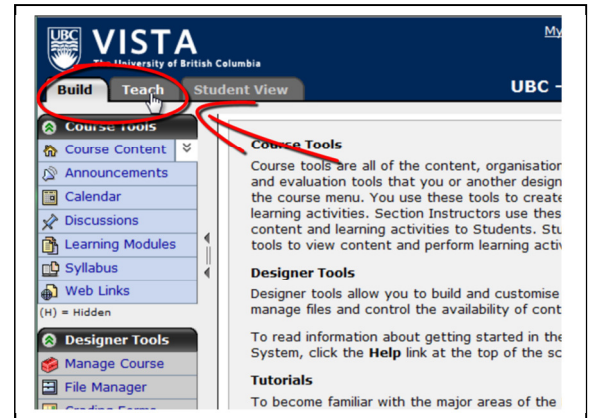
UBC VISTA
The University of British Columbia

My

Build Teach Student View

UBC -

Course Tools
Course Content
Announcements
Calendar
Discussions
Learning Modules
Syllabus
Web Links
(H) = Hidden

Designer Tools
Manage Course
File Manager
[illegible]

Course Tools
Course tools are all of the content, organisation and evaluation tools that you or another design the course menu. You use these tools to create learning activities. Section Instructors use these content and learning activities to Students. Stu tools to view content and perform learning activ

Designer Tools
Designer tools allow you to build and customise manage files and control the availability of cont

To read information about getting started in the System, click the Help link at the top of the sc

Tutorials
To become familiar with the major areas of the